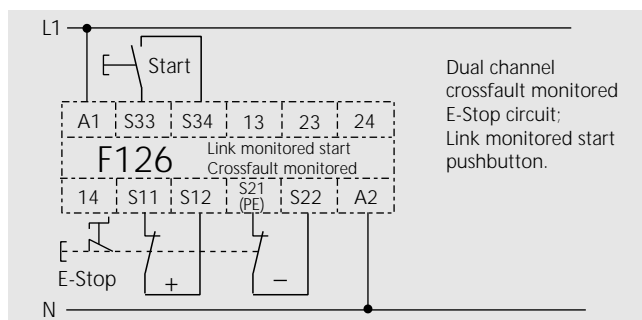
L1

Start

A1 S33 S34 13 23 24

F126 Link monitored start Crossfault monitored

14 S11 S12 S21 (PE) S22 A2

E-Stop

+

–

N

Dual channel crossfault monitored E-Stop circuit; Link monitored start pushbutton.